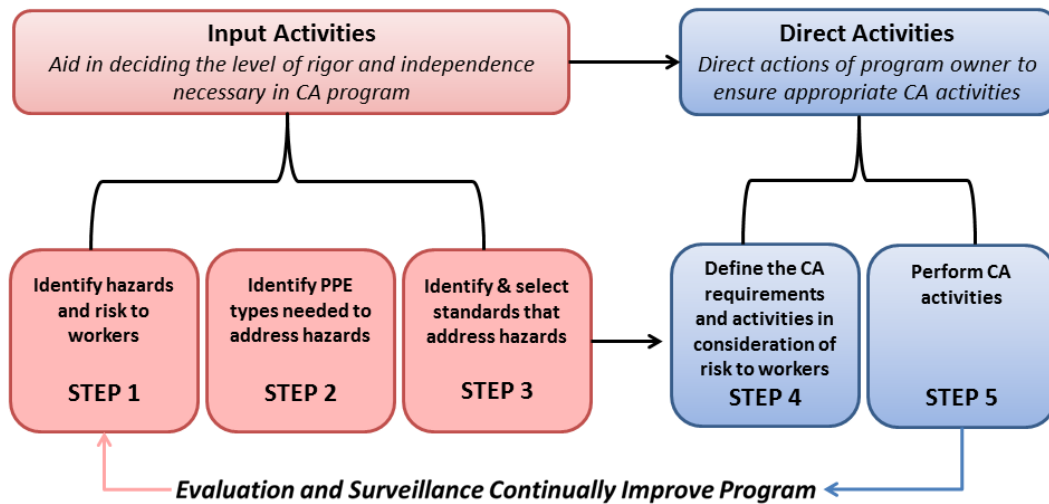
Input Activities
Aid in deciding the level of rigor and independence necessary in CA program

Direct Activities
Direct actions of program owner to ensure appropriate CA activities

Identify hazards and risk to workers
STEP 1

Identify PPE types needed to address hazards
STEP 2

Identify & select standards that address hazards
STEP 3

Define the CA requirements and activities in consideration of risk to workers
STEP 4

Perform CA activities
STEP 5

Evaluation and Surveillance Continually Improve Program